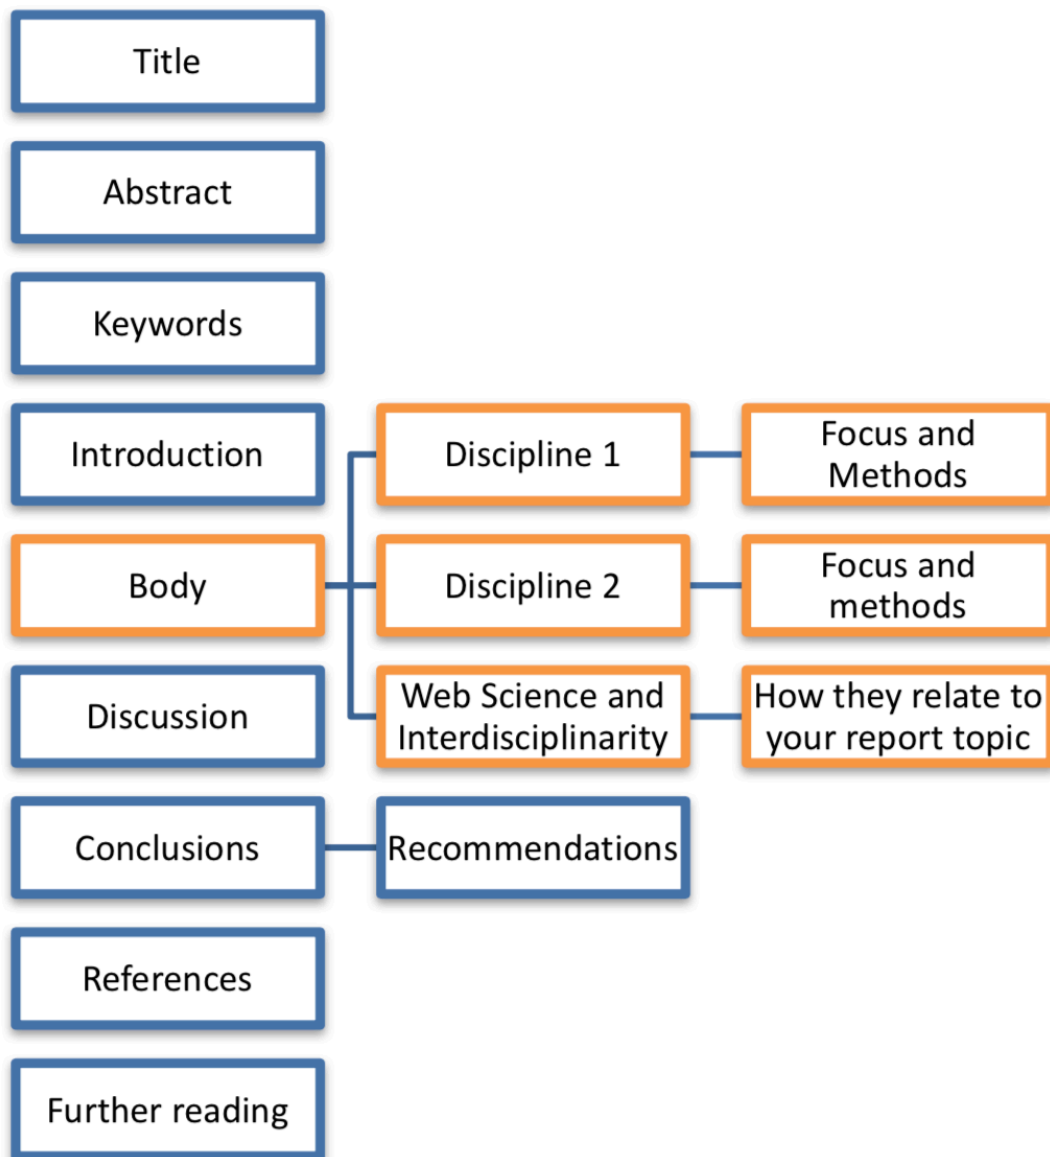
Title

Abstract

Keywords

Introduction

Discipline 1

Focus and Methods

Body

Discipline 2

Focus and methods

Discussion

Web Science and Interdisciplinarity

How they relate to your report topic

Conclusions

Recommendations

References

Further reading